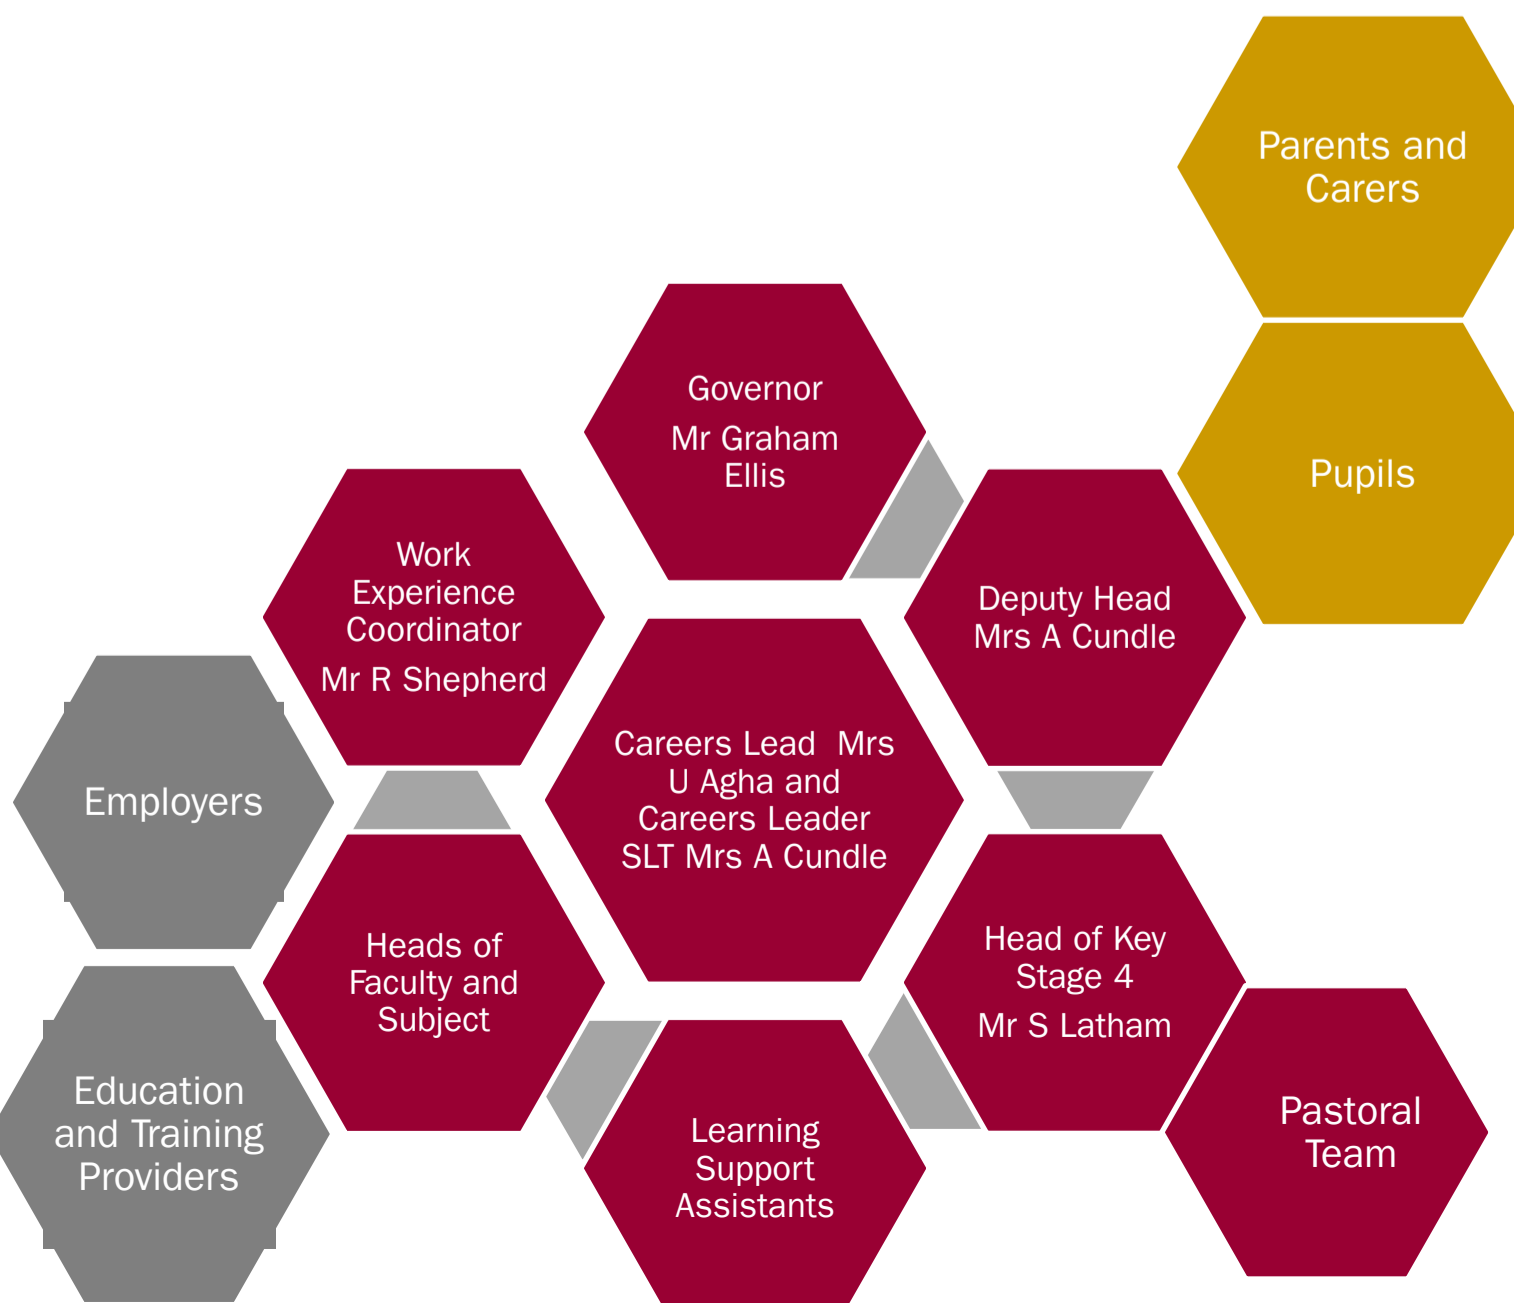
Parents and Carers

Governor

Mr Graham Ellis

Pupils

Work Experience Coordinator

Mr R Shepherd

Deputy Head Mrs A Cundle

Careers Lead Mrs U Agha and Careers Leader SLT Mrs A Cundle

Employers

Heads of Faculty and Subject

Head of Key Stage 4

Mr S Latham

Education and Training Providers

Learning Support Assistants

Pastoral Team